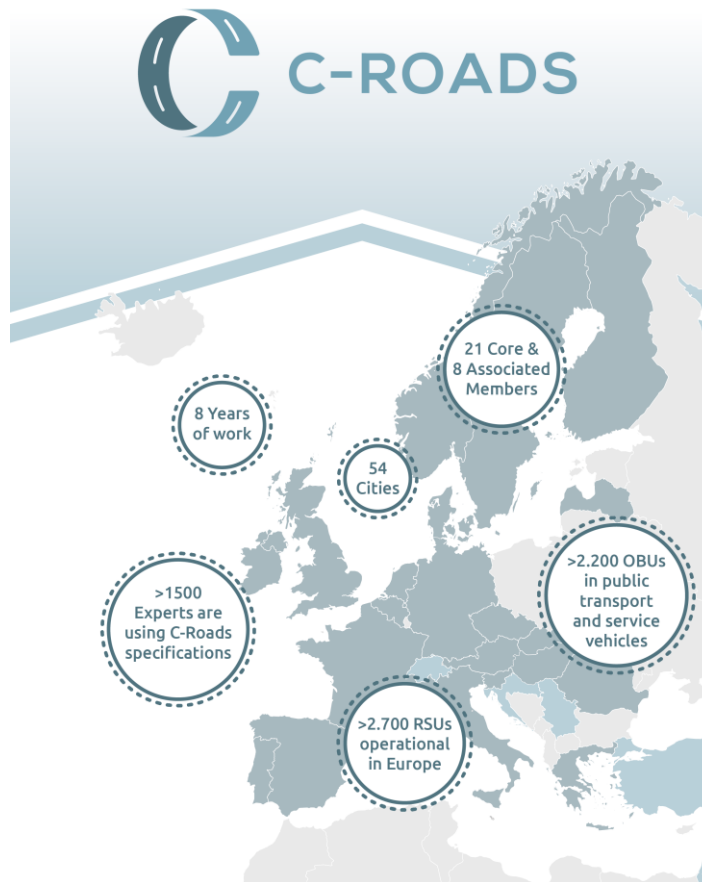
C-ROADS

21 Core & 8 Associated Members

8 Years of work

54 Cities

>1500 Experts are using C-Roads specifications

>2.200 OBUs in public transport and service vehicles

>2.700 RSUs operational in Europe